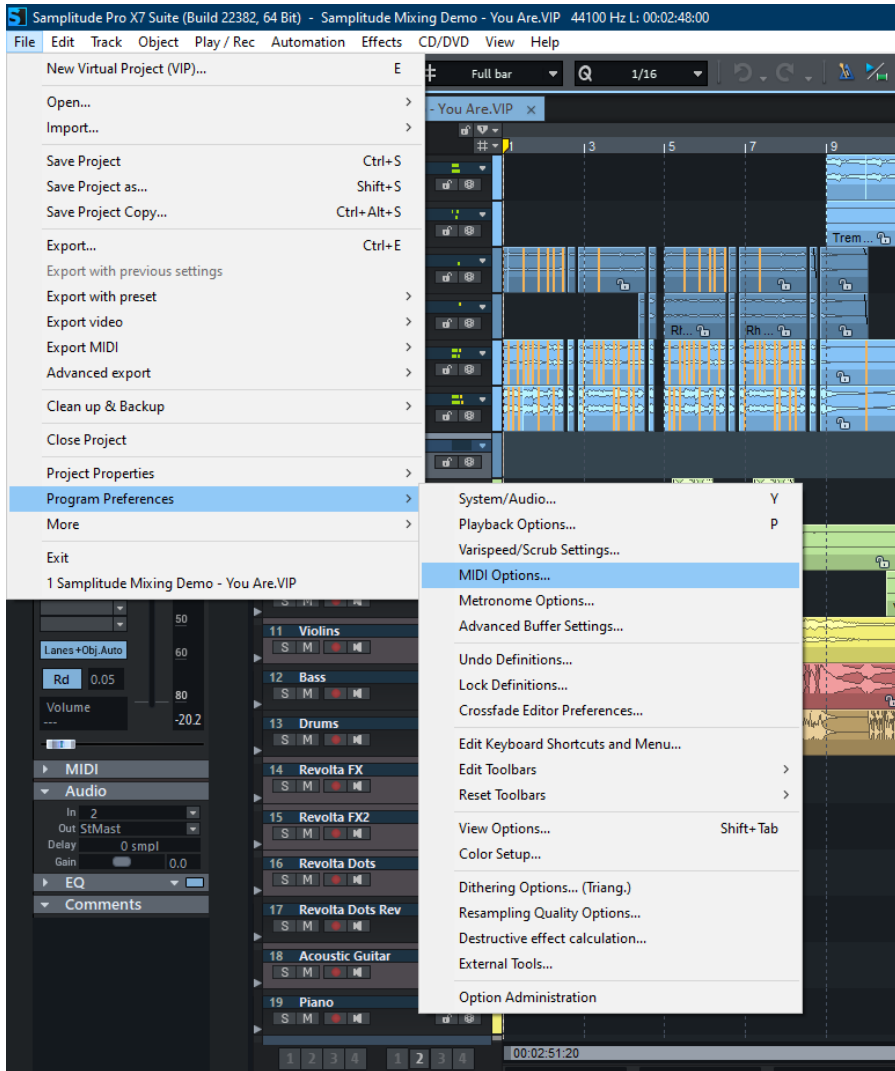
Samplitude Pro X7 Suite (Build 22382, 64 Bit) - Samplitude Mixing Demo - You Are.VIP 44100 Hz L: 00:02:48:00

File Edit Track Object Play / Rec Automation Effects CD/DVD View Help

Full bar Q 1/16

- You Are.VIP ×

1 3 5 7 9

Trem...

Rf... Rh...

New Virtual Project (VIP)... E
Open...
Import...
Save Project Ctrl+S
Save Project as... Shift+S
Save Project Copy... Ctrl+Alt+S
Export... Ctrl+E
Export with previous settings
Export with preset
Export video
Export MIDI
Advanced export
Clean up & Backup
Close Project
Project Properties
Program Preferences
More
Exit
1 Samplitude Mixing Demo - You Are.VIP

System/Audio... Y
Playback Options... P
Varispeed/Scrub Settings...
MIDI Options...
Metronome Options...
Advanced Buffer Settings...
Undo Definitions...
Lock Definitions...
Crossfade Editor Preferences...
Edit Keyboard Shortcuts and Menu...
Edit Toolbars
Reset Toolbars
View Options... Shift+Tab
Color Setup...
Dithering Options... (Triang.)
Resampling Quality Options...
Destructive effect calculation...
External Tools...
Option Administration

50
Lanes+Obj.Auto 60
Rd 0.05
80
Volume
--- -20.2
MIDI
Audio
In 2
Out StMast
Delay 0 smpl
Gain 0.0
EQ
Comments

11 Violins
12 Bass
13 Drums
14 Revolta FX
15 Revolta FX2
16 Revolta Dots
17 Revolta Dots Rev
18 Acoustic Guitar
19 Piano
S M

1 2 3 4 1 2 3 4

00:02:51:20